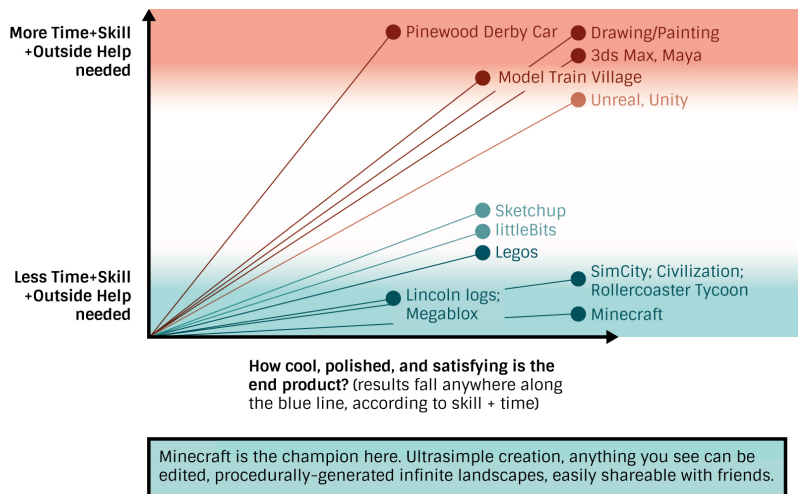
More Time+Skill +Outside Help needed

Less Time+Skill +Outside Help needed

Pinewood Derby Car

Drawing/Painting

3ds Max, Maya

Model Train Village

Unreal, Unity

Sketchup

littleBits

Legos

SimCity; Civilization; Rollercoaster Tycoon

Lincoln logs; Megablox

Minecraft

How cool, polished, and satisfying is the end product? (results fall anywhere along the blue line, according to skill + time)

Minecraft is the champion here. Ultrasimple creation, anything you see can be edited, procedurally-generated infinite landscapes, easily shareable with friends.